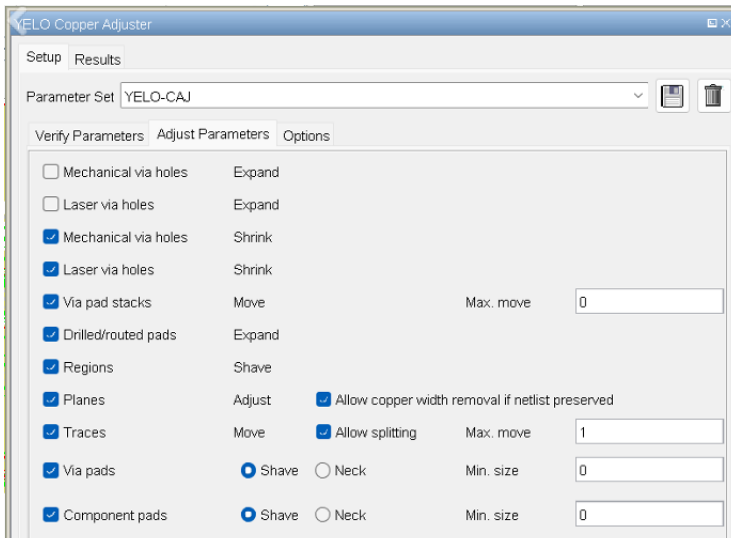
YELO Copper Adjuster

Setup Results

Parameter Set YELO-CAJ

Verify Parameters Adjust Parameters Options

Mechanical via holes Expand

Laser via holes Expand

Mechanical via holes Shrink

Laser via holes Shrink

Via pad stacks Move Max. move 0

Drilled/routed pads Expand

Regions Shave

Planes Adjust Allow copper width removal if netlist preserved

Traces Move Allow splitting Max. move 1

Via pads Shave Neck Min. size 0

Component pads Shave Neck Min. size 0